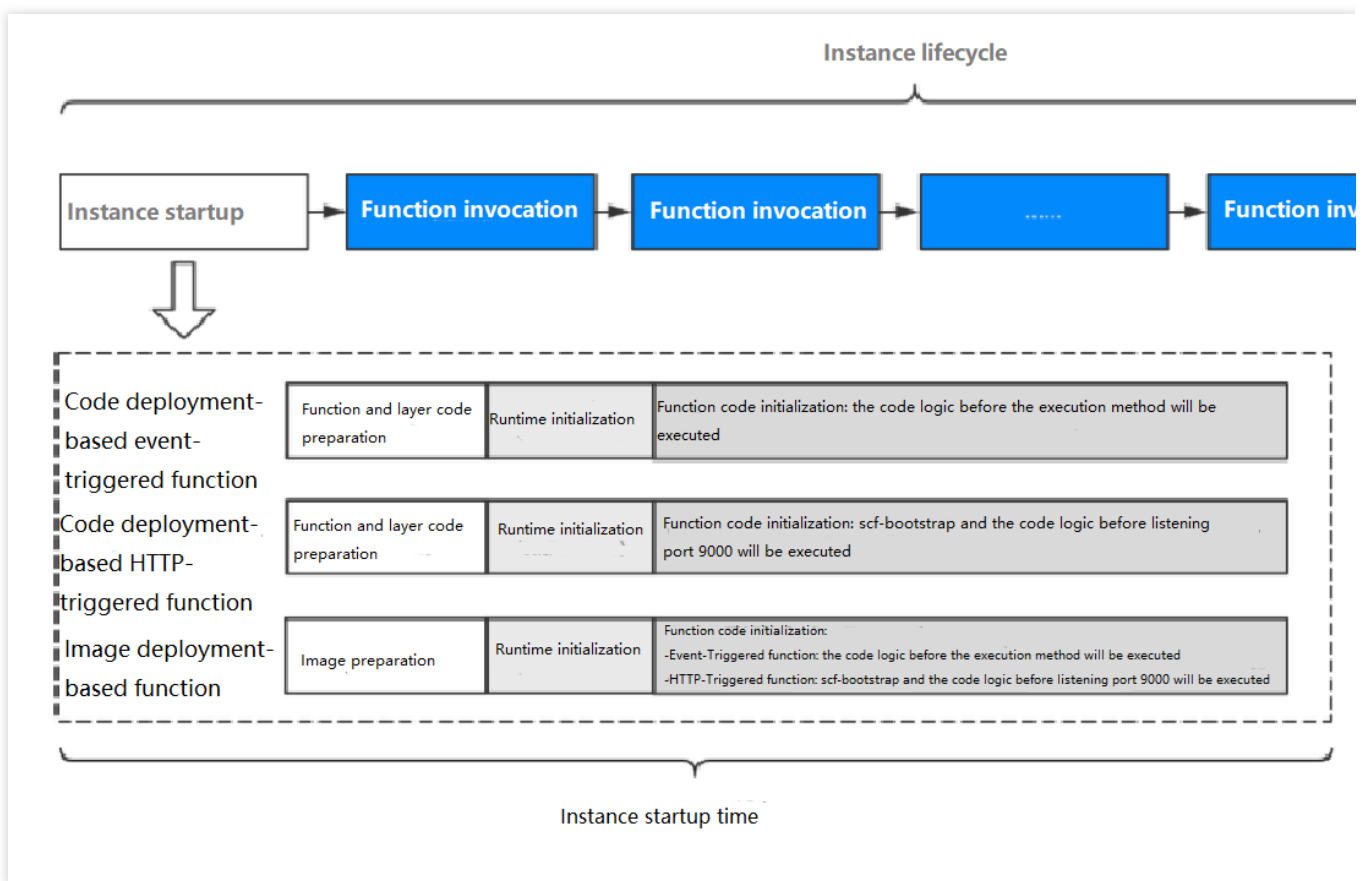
Instance lifecycle

Instance startup

Function invocation

Function invocation

......

Function inv

Code deployment-based event-triggered function

Function and layer code preparation

Runtime initialization

Function code initialization: the code logic before the execution method will be executed

Code deployment-based HTTP-triggered function

Function and layer code preparation

Runtime initialization

Function code initialization: scf-bootstrap and the code logic before listening port 9000 will be executed

Image deployment-based function

Image preparation

Runtime initialization

Function code initialization:
-Event-Triggered function: the code logic before the execution method will be executed
-HTTP-Triggered function: scf-bootstrap and the code logic before listening port 9000 will be executed

Instance startup time